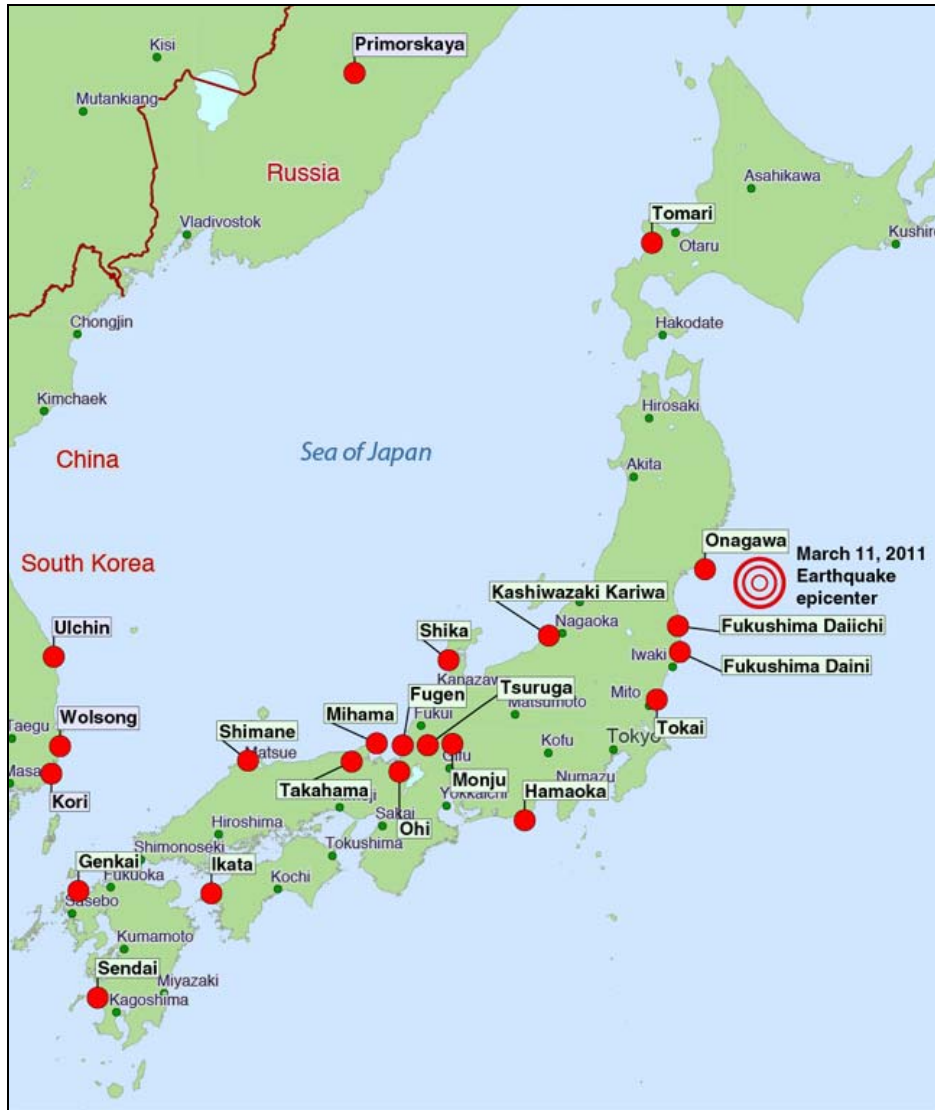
Kisi
Primorskaya
Mutankiang
Russia
Asahikawa
Vladivostok
Tomari
Otaru
Kushiro
Chongjin
Hakodate
Kimchaek
Hirosaki
China
Sea of Japan
Akita
Onagawa
March 11, 2011 Earthquake epicenter
South Korea
Kashiwazaki Kariwa
Nagaoka
Fukushima Daiichi
Ulchin
Shika
Iwaki
Fukushima Daini
Kanazawa
Fugen
Tsuruga
Mito
Matsumoto
Taegu
Wolsong
Mihama
Fukui
Tokai
Shimane
Kofu
Tokyo
Matsue
Gifu
Masan
Kori
Takahama
Monju
Numazu
Yokkaichi
Hamaoka
Sakai
Hiroshima
Ohi
Shimonoseki
Tokushima
Genkai
Ikata
Kochi
Fukuoka
Sasebo
Kumamoto
Sendai
Miyazaki
Kagoshima